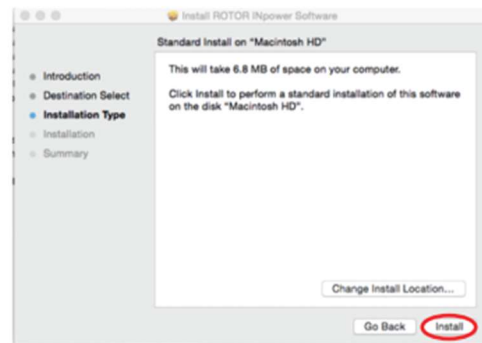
Install ROTOR INpower Software

Standard Install on "Macintosh HD"

Introduction
Destination Select
Installation Type
Installation
Summary

This will take 6.8 MB of space on your computer.

Click Install to perform a standard installation of this software on the disk "Macintosh HD".

Change Install Location...

Go Back
Install